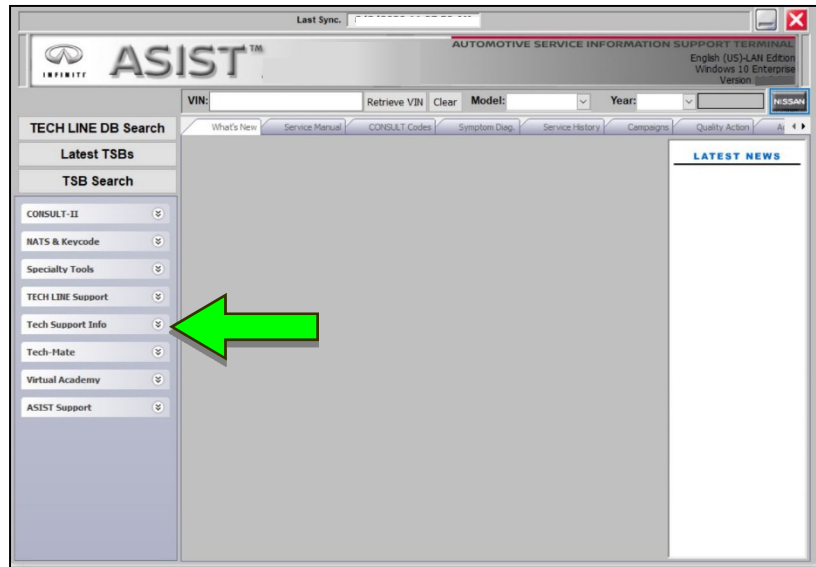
Last Sync. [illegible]

INFINITI ASIST™

AUTOMOTIVE SERVICE INFORMATION SUPPORT TERMINAL
English (US)-LAN Edition
Windows 10 Enterprise
Version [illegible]

VIN: Retrieve VIN Clear Model: Year: NISSAN

TECH LINE DB Search
Latest TSBs
TSB Search

What's New | Service Manual | CONSULT Codes | Symptom Diag. | Service History | Campaigns | Quality Action | A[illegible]

LATEST NEWS

CONSULT-II
NATS & Keycode
Specialty Tools
TECH LINE Support
Tech Support Info
Tech-Mate
Virtual Academy
ASIST Support